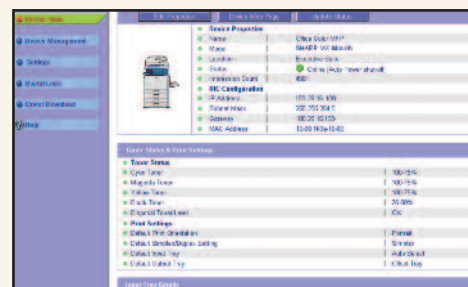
Device Status

Device Management

Settings

Job Status

Driver Download

Help

Edit Properties | Device User Page | Update Status

Device Properties
Name | Office Color MFP
Model | SHARP MX-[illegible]
Location | Executive Suite
Status | Online (Auto Power Shutoff)
Impression Count | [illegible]
NIC Configuration
IP Address | 172.29.15.109
Subnet Mask | 255.255.254.0
Gateway | 192.29.15.100
MAC Address | 10-00-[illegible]

Toner Status & Print Settings

Toner Status
Cyan Toner | 100-75%
Magenta Toner | 100-75%
Yellow Toner | 100-75%
Black Toner | 25-50%
Disposal Toner Level | OK
Print Settings
Default Print Orientation | Portrait
Default Simplex/Duplex Setting | Simplex
Default Feed Tray | Auto Select
Default Output Tray | Offset Tray

Input Tray Details